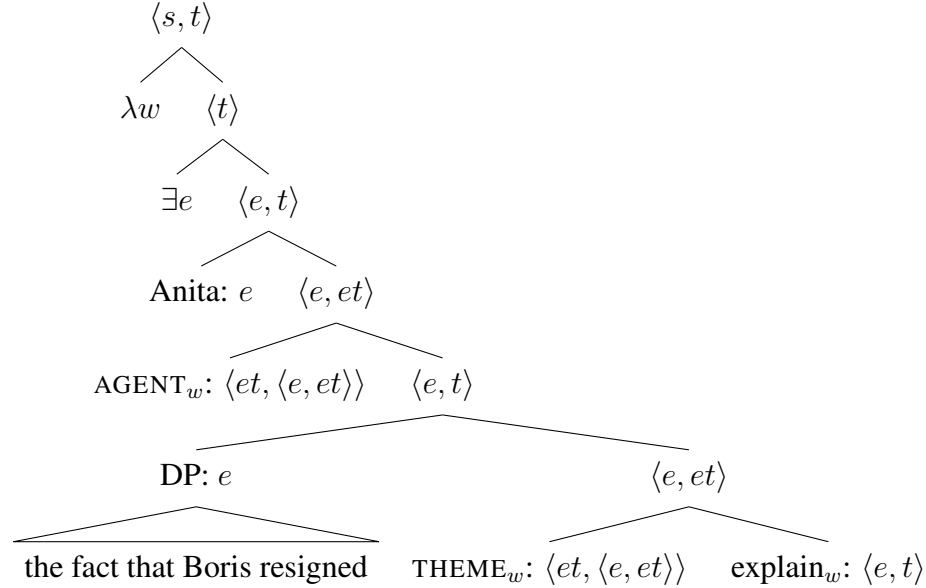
$\langle s, t \rangle$

$\lambda w$ $\langle t \rangle$

$\exists e$ $\langle e, t \rangle$

Anita: $e$ $\langle e, et \rangle$

AGENT$_w$: $\langle et, \langle e, et \rangle\rangle$ $\langle e, t \rangle$

DP: $e$ $\langle e, et \rangle$

the fact that Boris resigned THEME$_w$: $\langle et, \langle e, et \rangle\rangle$ explain$_w$: $\langle e, t \rangle$